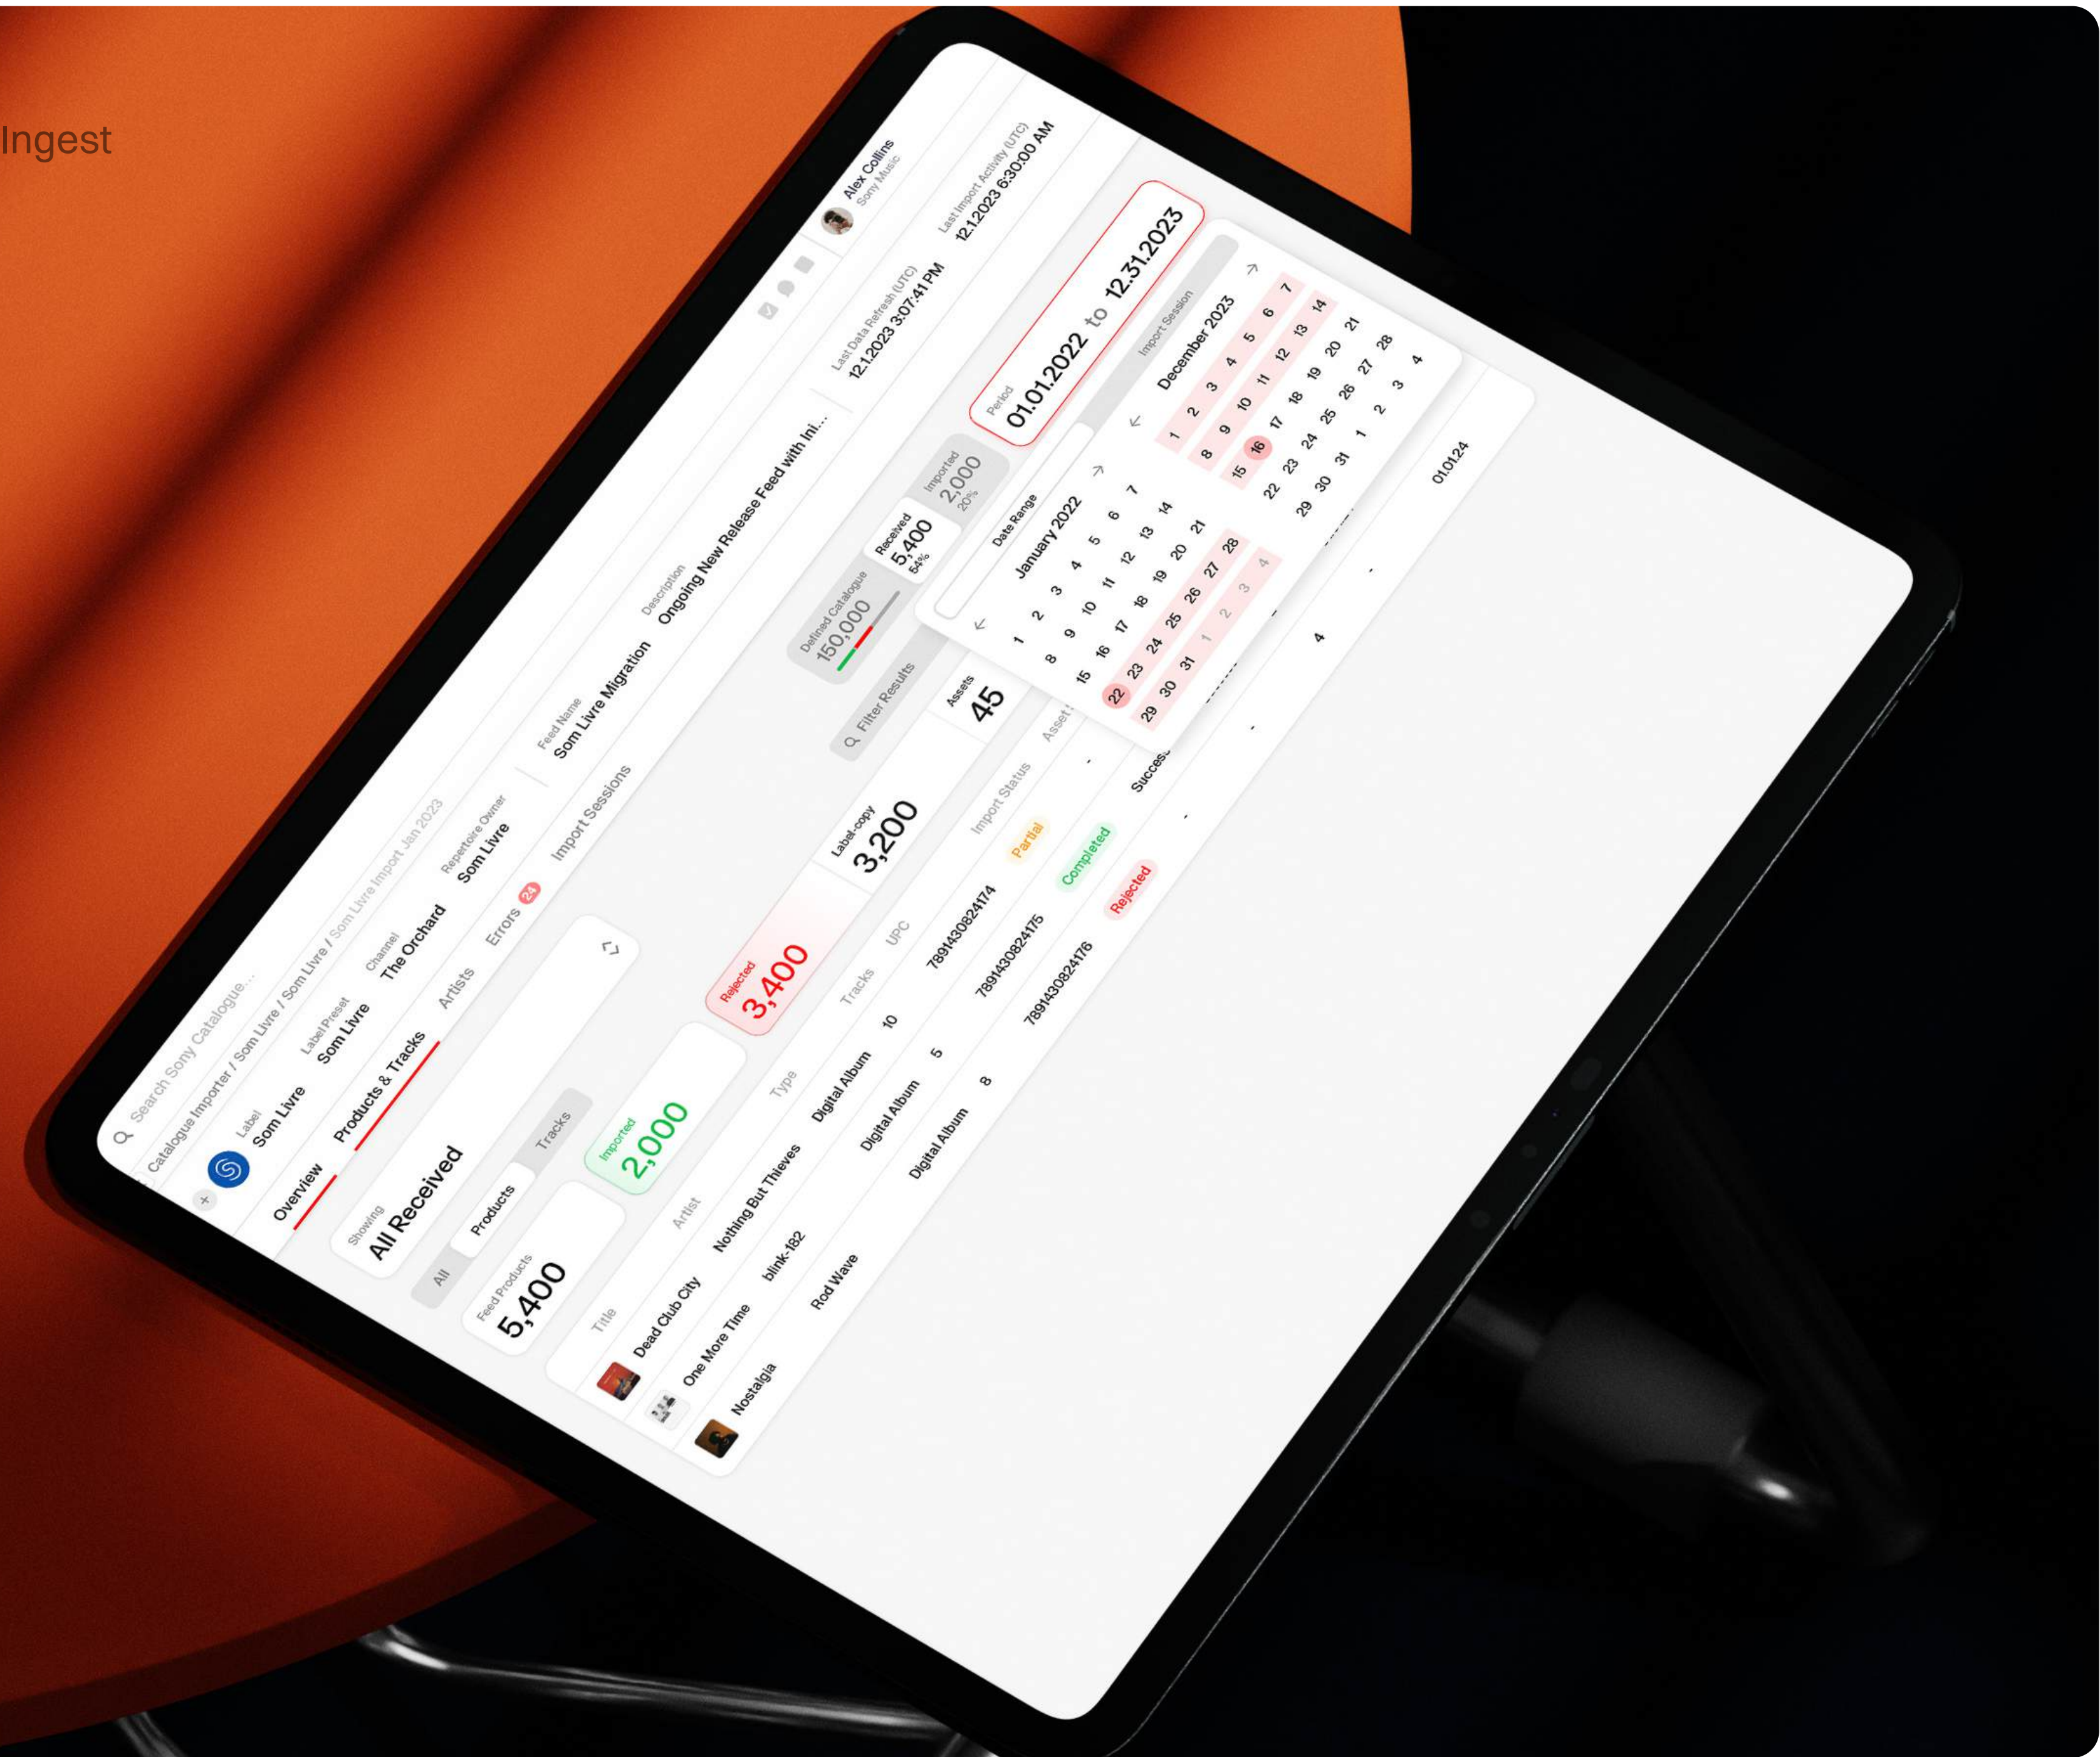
Ingest

Search Sony Catalogue...

Alex Collins
Sony Music

Catalogue Importer / Som Livre / Som Livre / Som Livre Import Jan 2023

Label
Som Livre

Label Preset
Som Livre

Channel
The Orchard

Repertoire Owner
Som Livre

Feed Name
Som Livre Migration

Description
Ongoing New Release Feed with Ini...

Last Data Refresh (UTC)
12.1.2023 3:07:41 PM

Last Import Activity (UTC)
12.1.2023 6:30:00 AM

Overview
Products & Tracks
Artists
Errors 24
Import Sessions

Period
01.01.2022 to 12.31.2023

Showing
All Received

All
Products
Tracks

Feed Products
5,400

Imported
2,000

Rejected
3,400

Label-copy
3,200

Assets
45

Defined Catalogue
150,000

Received
5,400
54%

Imported
2,000
20%

Filter Results

Date Range

Import Session

January 2022

| | | | | | | |
|---|---|---|---|---|---|---|
| 1 | 2 | 3 | 4 | 5 | 6 | 7 |
| 8 | 9 | 10 | 11 | 12 | 13 | 14 |
| 15 | 16 | 17 | 18 | 19 | 20 | 21 |
| 22 | 23 | 24 | 25 | 26 | 27 | 28 |
| 29 | 30 | 31 | 1 | 2 | 3 | 4 |

December 2023

| | | | | | | |
|---|---|---|---|---|---|---|
| 1 | 2 | 3 | 4 | 5 | 6 | 7 |
| 8 | 9 | 10 | 11 | 12 | 13 | 14 |
| 15 | 16 | 17 | 18 | 19 | 20 | 21 |
| 22 | 23 | 24 | 25 | 26 | 27 | 28 |
| 29 | 30 | 31 | 1 | 2 | 3 | 4 |

| Title | Artist | Type | Tracks | UPC | Import Status | Asset |
|---|---|---|---|---|---|---|
| Dead Club City | Nothing But Thieves | Digital Album | 10 | 7891430824174 | Partial | - |
| One More Time | blink-182 | Digital Album | 5 | 7891430824175 | Completed | Success |
| Nostalgia | Rod Wave | Digital Album | 8 | 7891430824176 | Rejected | - |

4

01.01.24